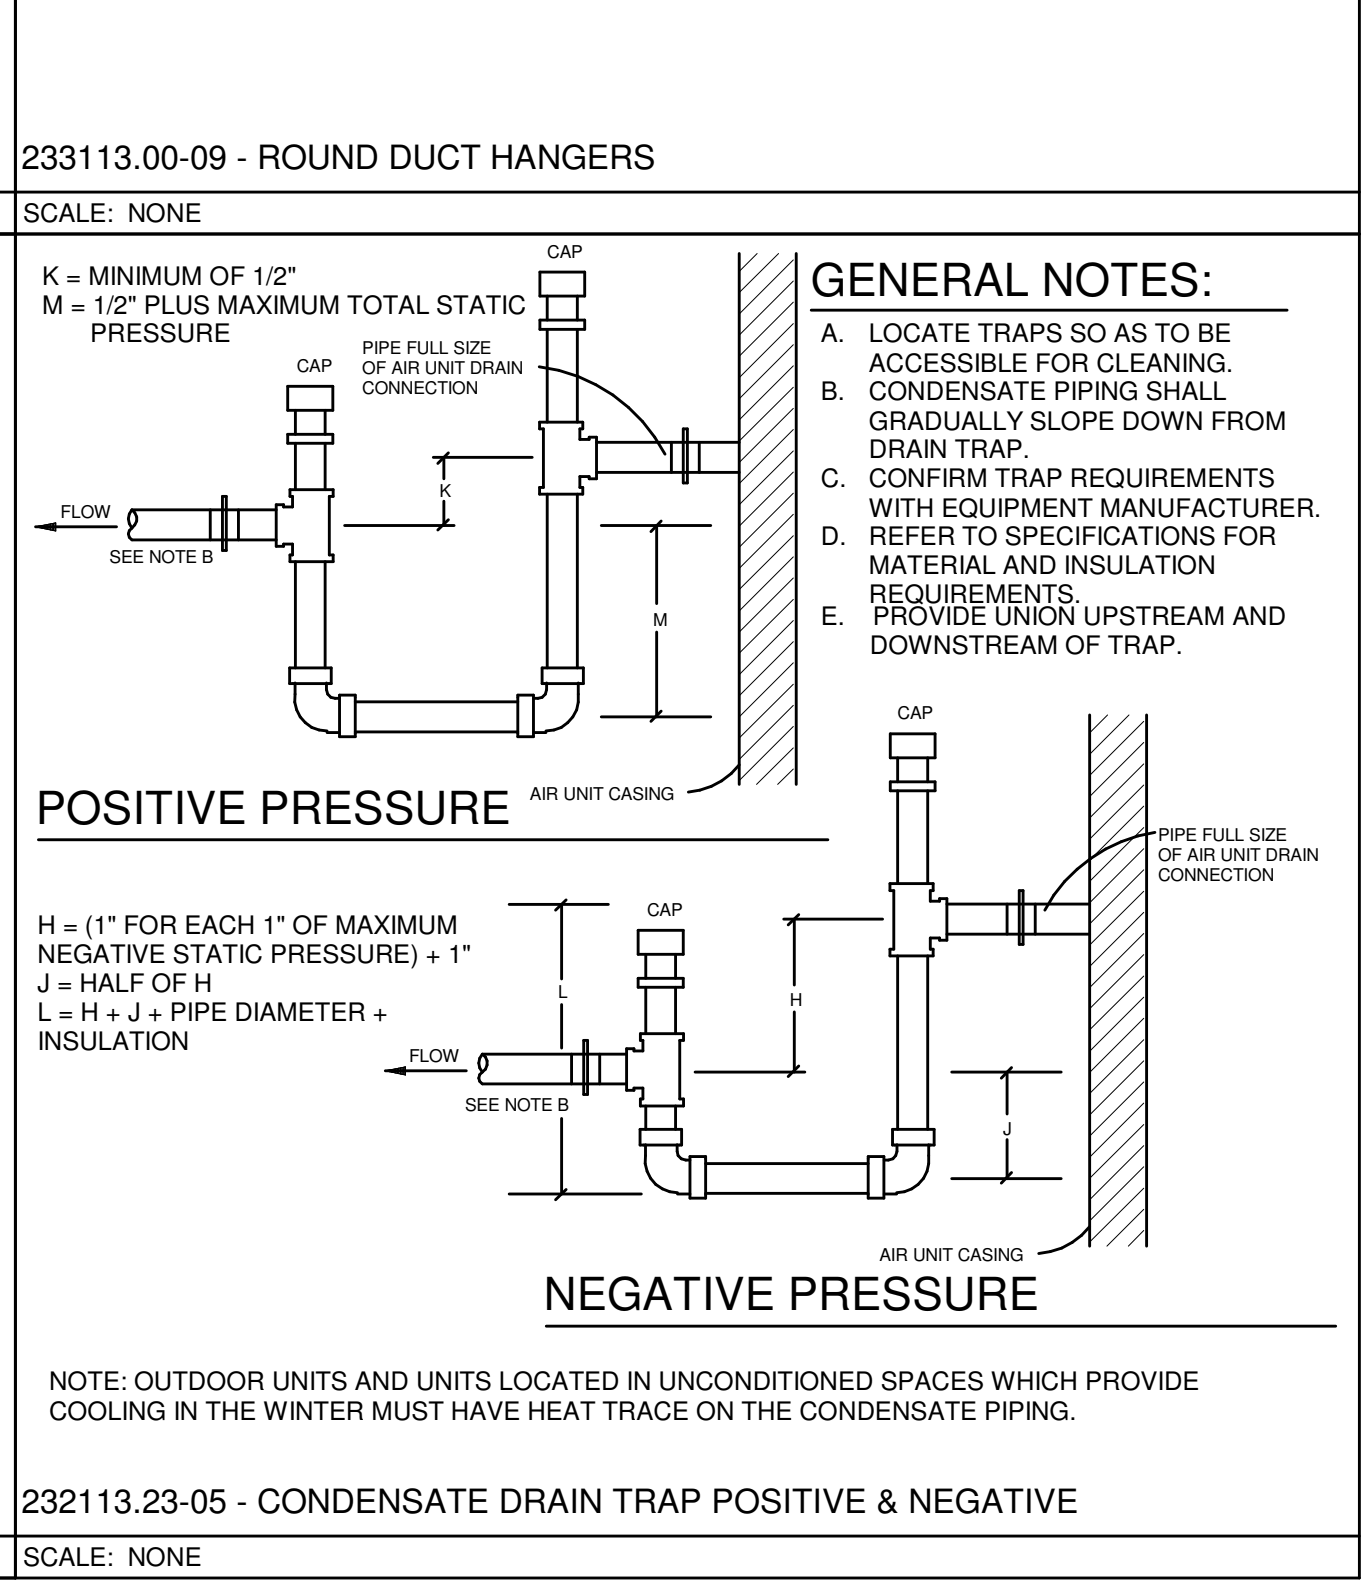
233113.00-09 - ROUND DUCT HANGERS

SCALE: NONE

K = MINIMUM OF 1/2"
M = 1/2" PLUS MAXIMUM TOTAL STATIC PRESSURE

CAP

CAP

PIPE FULL SIZE OF AIR UNIT DRAIN CONNECTION

K

FLOW

SEE NOTE B

M

AIR UNIT CASING

POSITIVE PRESSURE

GENERAL NOTES:

A. LOCATE TRAPS SO AS TO BE ACCESSIBLE FOR CLEANING.
B. CONDENSATE PIPING SHALL GRADUALLY SLOPE DOWN FROM DRAIN TRAP.
C. CONFIRM TRAP REQUIREMENTS WITH EQUIPMENT MANUFACTURER.
D. REFER TO SPECIFICATIONS FOR MATERIAL AND INSULATION REQUIREMENTS.
E. PROVIDE UNION UPSTREAM AND DOWNSTREAM OF TRAP.

CAP

PIPE FULL SIZE OF AIR UNIT DRAIN CONNECTION

H = (1" FOR EACH 1" OF MAXIMUM NEGATIVE STATIC PRESSURE) + 1"
J = HALF OF H
L = H + J + PIPE DIAMETER + INSULATION

CAP

L

H

FLOW

SEE NOTE B

J

AIR UNIT CASING

NEGATIVE PRESSURE

NOTE: OUTDOOR UNITS AND UNITS LOCATED IN UNCONDITIONED SPACES WHICH PROVIDE COOLING IN THE WINTER MUST HAVE HEAT TRACE ON THE CONDENSATE PIPING.

232113.23-05 - CONDENSATE DRAIN TRAP POSITIVE & NEGATIVE

SCALE: NONE